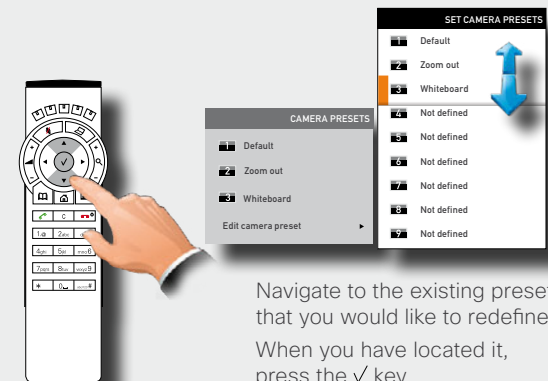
SET CAMERA PRESETS

1 Default

2 Zoom out

3 Whiteboard

4 Not defined

5 Not defined

6 Not defined

7 Not defined

8 Not defined

9 Not defined

CAMERA PRESETS

1 Default

2 Zoom out

3 Whiteboard

Edit camera preset ►

C

1 2abc 3def

4ghi 5jkl 6mno

7pqrs 8tuv 9wxyz

\* 0 #

Navigate to the existing preset that you would like to redefine.

When you have located it, press the ✓ key.